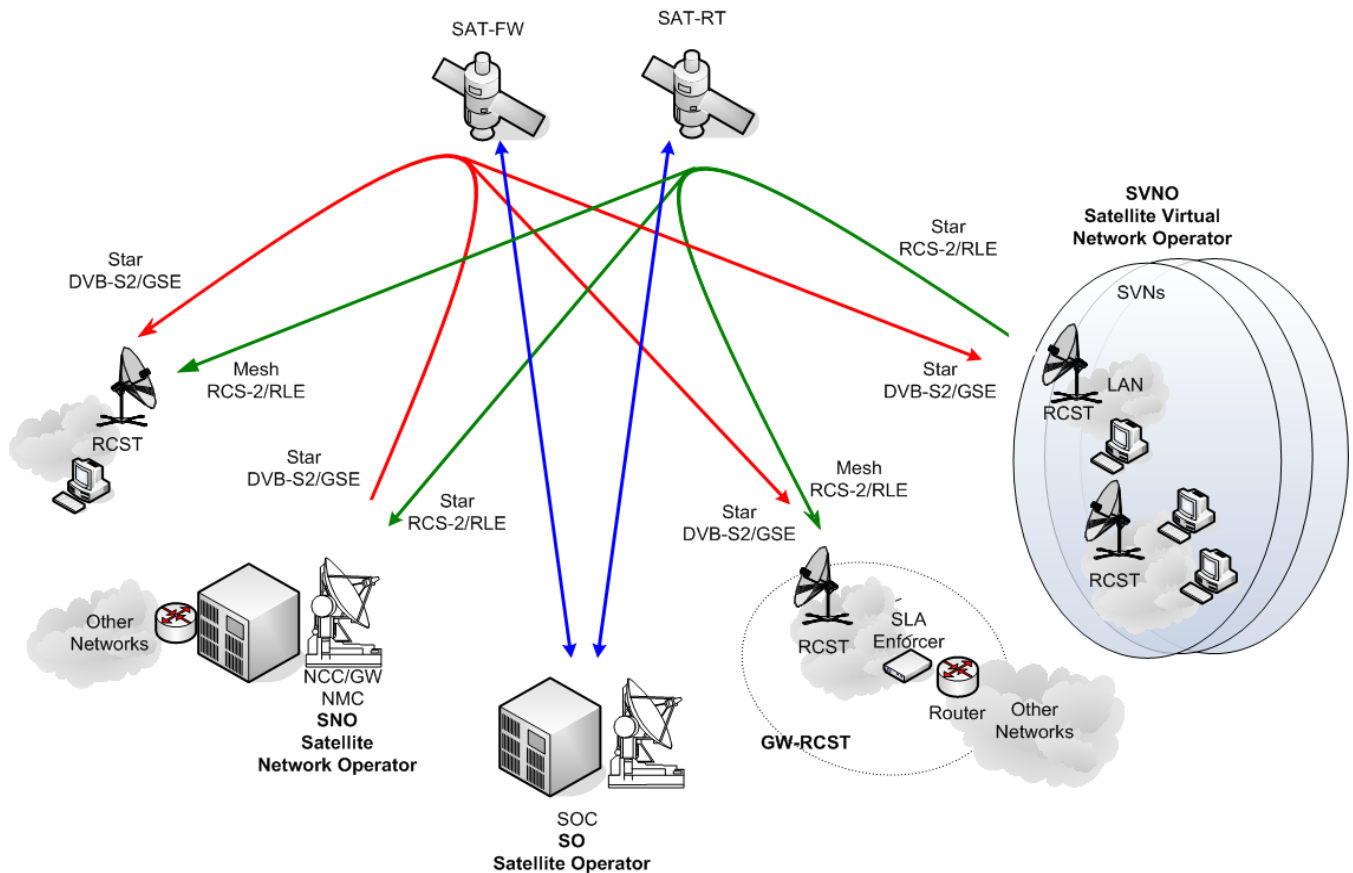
SAT-FW

SAT-RT

SVNO
Satellite Virtual
Network Operator

Star
RCS-2/RLE

Star
DVB-S2/GSE

SVNs

Mesh
RCS-2/RLE

Star
DVB-S2/GSE

LAN

RCST

RCST

Star
DVB-S2/GSE

Star
RCS-2/RLE

Mesh
RCS-2/RLE

Star
DVB-S2/GSE

RCST

Other
Networks

SLA
Enforcer

RCST

Router

Other
Networks

NCC/GW
NMC
SNO
Satellite
Network Operator

GW-RCST

SOC
SO
Satellite Operator